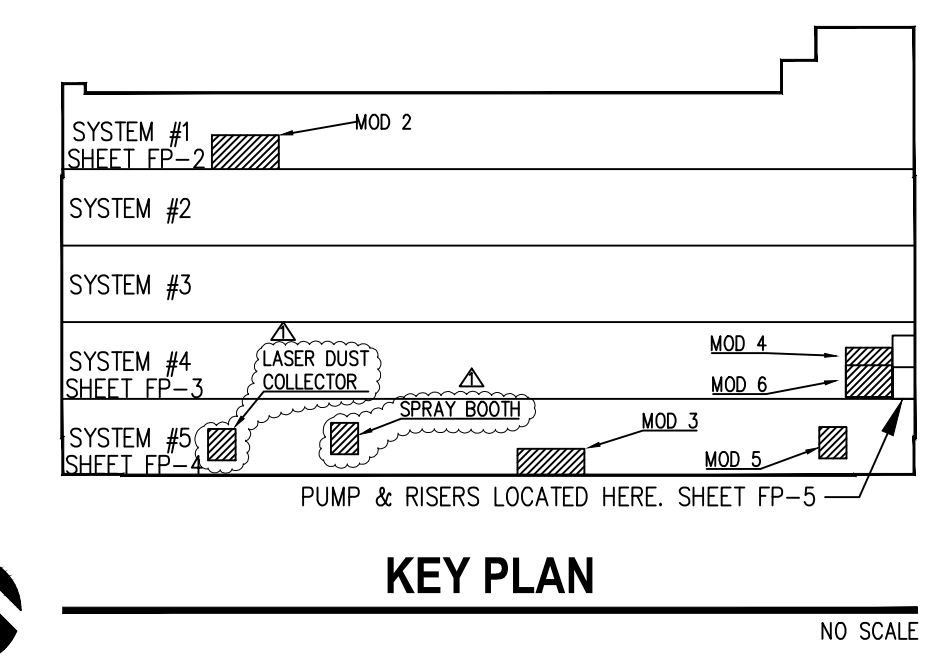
SYSTEM #1
SHEET FP-2

MOD 2

SYSTEM #2

SYSTEM #3

SYSTEM #4
SHEET FP-3

1

LASER DUST COLLECTOR

MOD 4

MOD 6

1

SPRAY BOOTH

SYSTEM #5
SHEET FP-4

MOD 3

MOD 5

PUMP & RISERS LOCATED HERE. SHEET FP-5

KEY PLAN

NO SCALE